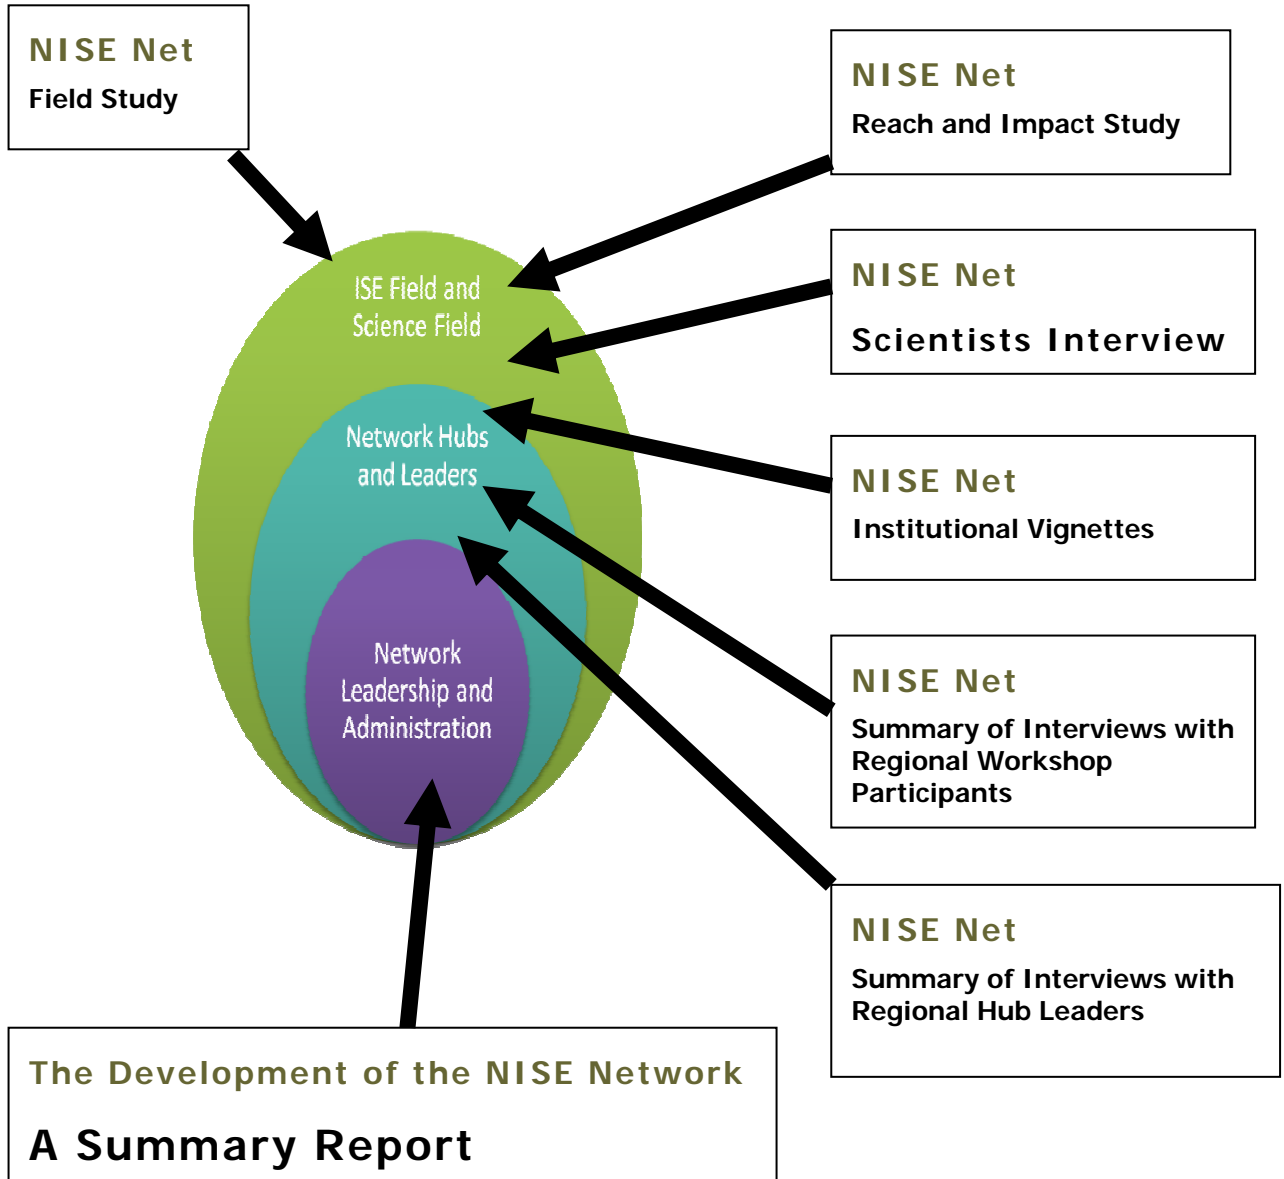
NISE Net
Field Study

NISE Net
Reach and Impact Study

NISE Net
Scientists Interview

ISE Field and Science Field

Network Hubs and Leaders

NISE Net
Institutional Vignettes

Network Leadership and Administration

NISE Net
Summary of Interviews with Regional Workshop Participants

NISE Net
Summary of Interviews with Regional Hub Leaders

The Development of the NISE Network
A Summary Report